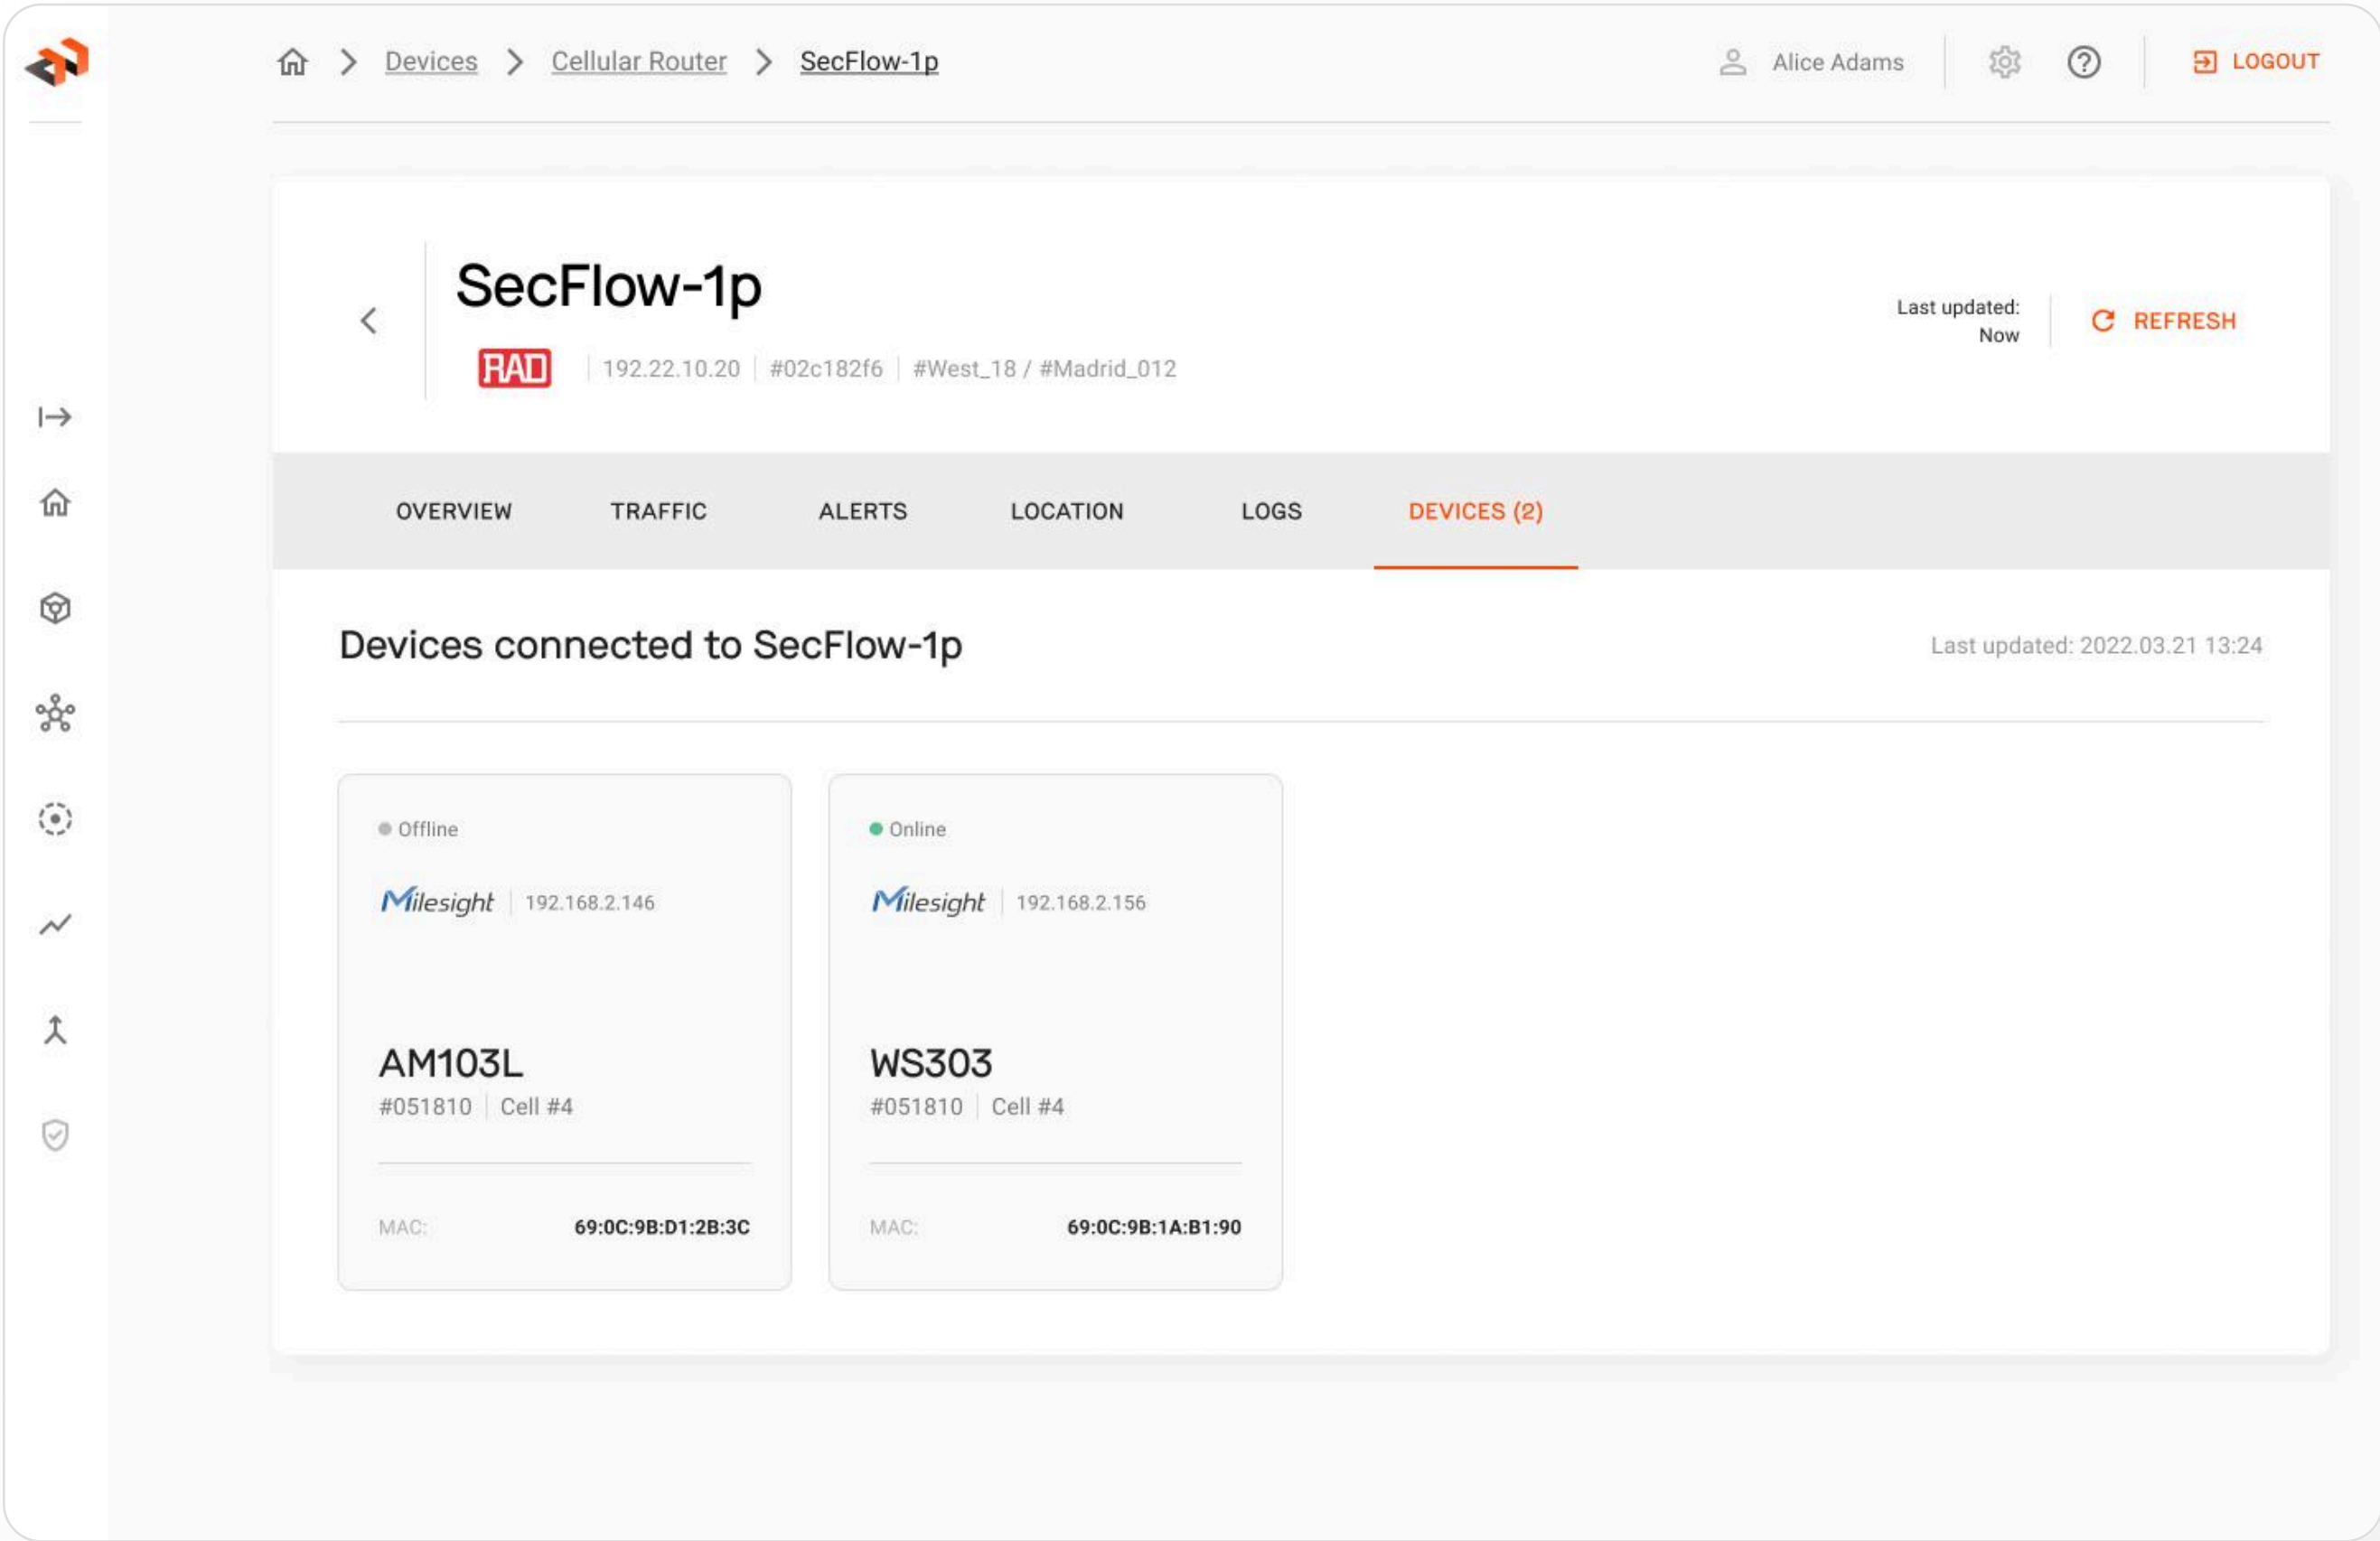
Devices > Cellular Router > SecFlow-1p

Alice Adams

LOGOUT

SecFlow-1p

RAD | 192.22.10.20 | #02c182f6 | #West_18 / #Madrid_012

Last updated: Now

REFRESH

OVERVIEW TRAFFIC ALERTS LOCATION LOGS DEVICES (2)

Devices connected to SecFlow-1p

Last updated: 2022.03.21 13:24

Offline

Milesight | 192.168.2.146

AM103L

#051810 | Cell #4

MAC: 69:0C:9B:D1:2B:3C

Online

Milesight | 192.168.2.156

WS303

#051810 | Cell #4

MAC: 69:0C:9B:1A:B1:90